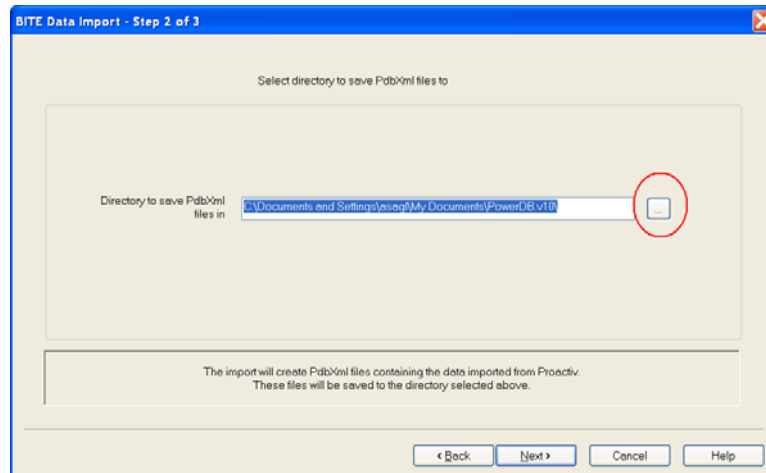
BITE Data Import - Step 2 of 3

Select directory to save PdbXml files to

Directory to save PdbXml files in

C:\Documents and Settings\asagi\My Documents\PowerDB.v10\

...

The import will create PdbXml files containing the data imported from Proactiv. These files will be saved to the directory selected above.

< Back

Next >

Cancel

Help